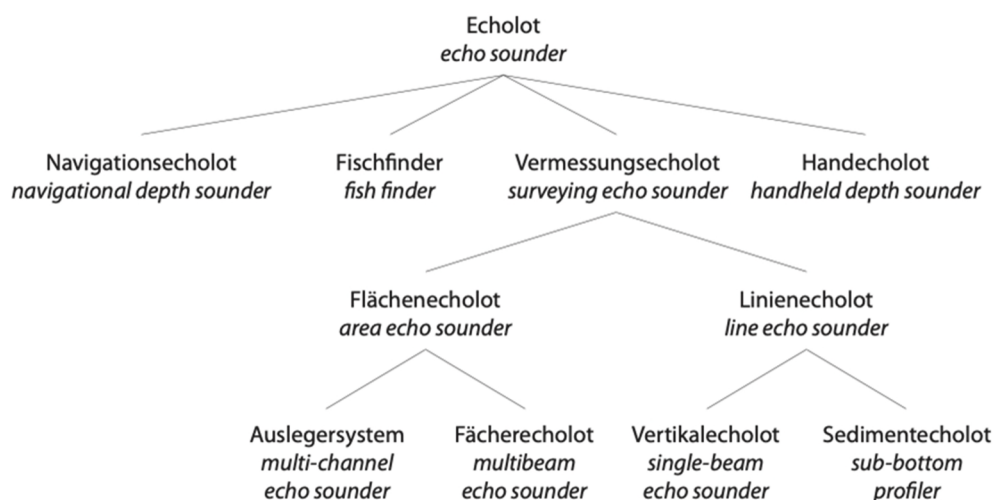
Echolot
*echo sounder*

Navigationsecholot
*navigational depth sounder*

Fischfinder
*fish finder*

Vermessungsecholot
*surveying echo sounder*

Handecholot
*handheld depth sounder*

Flächenecholot
*area echo sounder*

Linienecholot
*line echo sounder*

Auslegersystem
*multi-channel echo sounder*

Fächerecholot
*multibeam echo sounder*

Vertikalecholot
*single-beam echo sounder*

Sedimentecholot
*sub-bottom profiler*